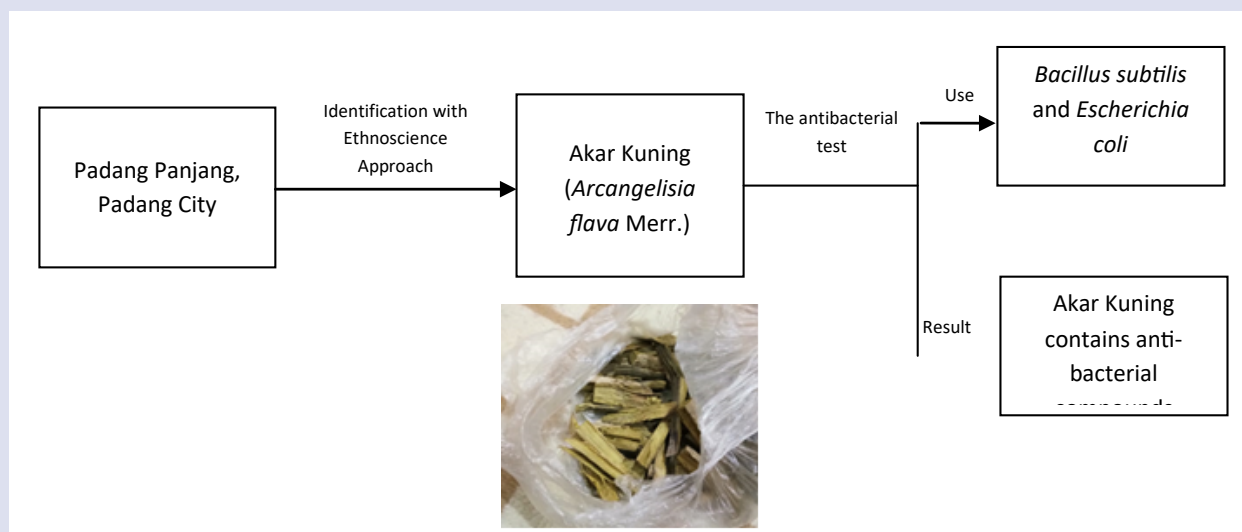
Padang Panjang, Padang City

Identification with Ethnoscience Approach

Akar Kuning (*Arcangelisia flava* Merr.)

The antibacterial test

Use

*Bacillus subtilis* and *Escherichia coli*

Result

Akar Kuning contains antibacterial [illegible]